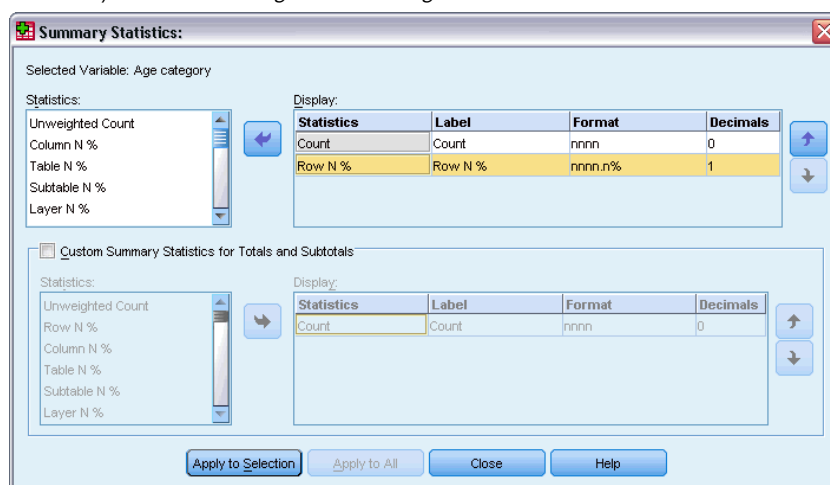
Summary Statistics:

Selected Variable: Age category

Statistics:
Unweighted Count
Column N %
Table N %
Subtable N %
Layer N %

Display:

| Statistics | Label | Format | Decimals |
|---|---|---|---|
| Count | Count | nnnn | 0 |
| Row N % | Row N % | nnnn.n% | 1 |

Custom Summary Statistics for Totals and Subtotals

Statistics:
Unweighted Count
Row N %
Column N %
Table N %
Subtable N %
Layer N %

Display:

| Statistics | Label | Format | Decimals |
|---|---|---|---|
| Count | Count | nnnn | 0 |

Apply to Selection
Apply to All
Close
Help